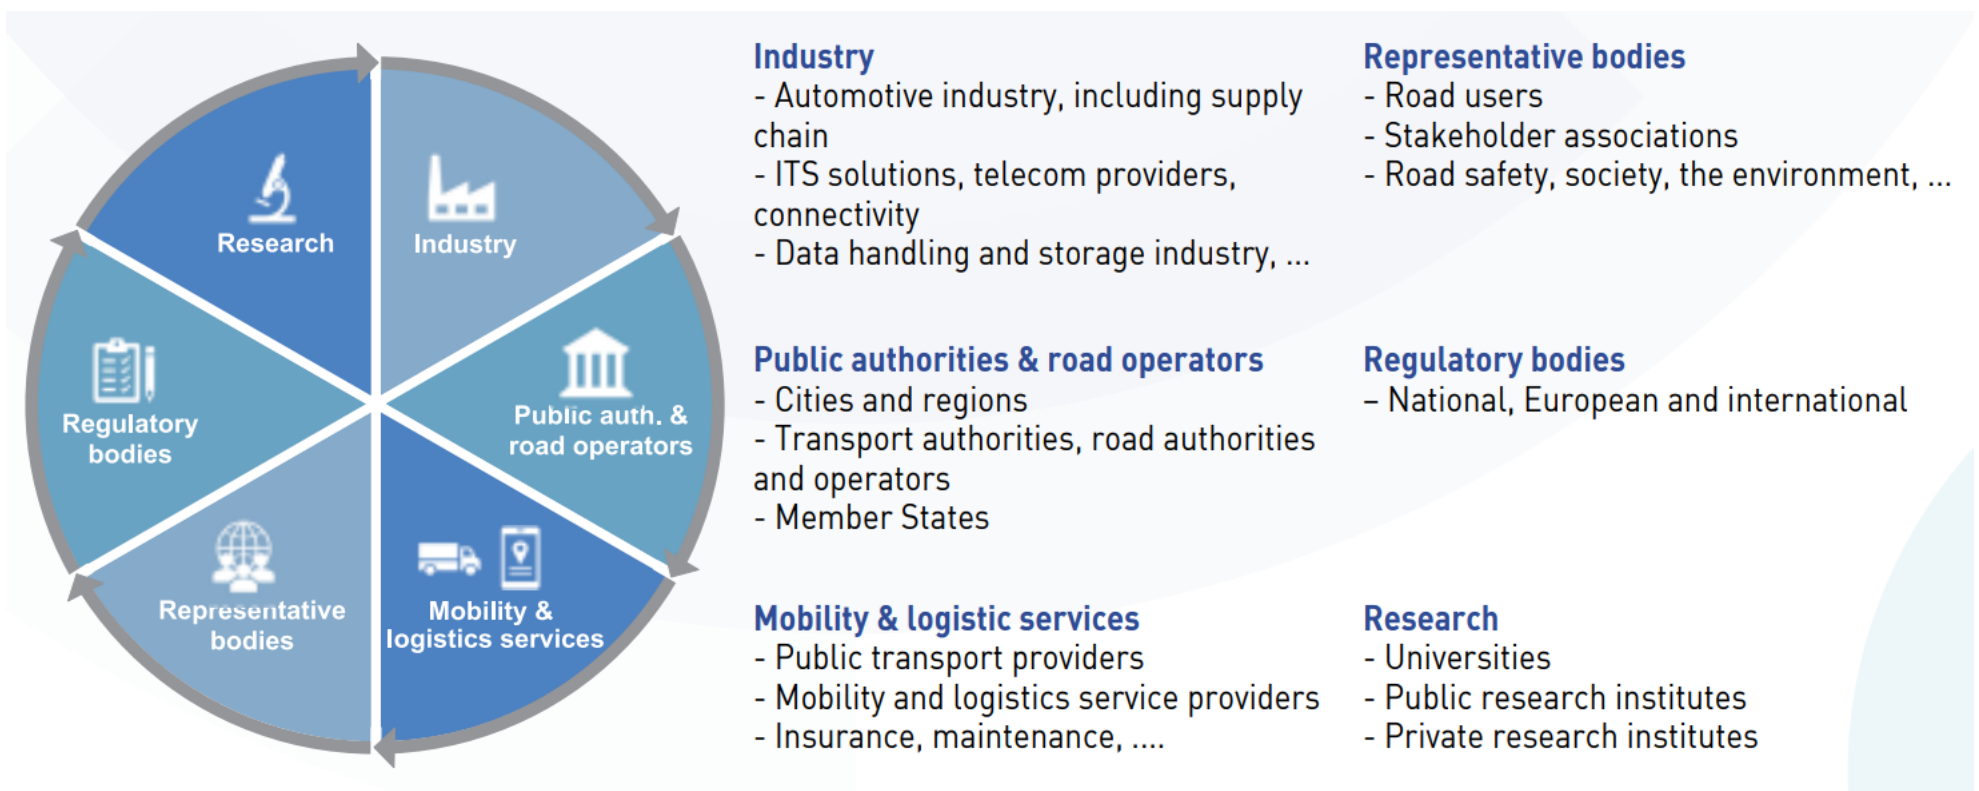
Research

Industry

Regulatory bodies

Public auth. & road operators

Representative bodies

Mobility & logistics services

Industry
- Automotive industry, including supply chain
- ITS solutions, telecom providers, connectivity
- Data handling and storage industry, ...

Public authorities & road operators
- Cities and regions
- Transport authorities, road authorities and operators
- Member States

Mobility & logistic services
- Public transport providers
- Mobility and logistics service providers
- Insurance, maintenance, ....

Representative bodies
- Road users
- Stakeholder associations
- Road safety, society, the environment, ...

Regulatory bodies
– National, European and international

Research
- Universities
- Public research institutes
- Private research institutes